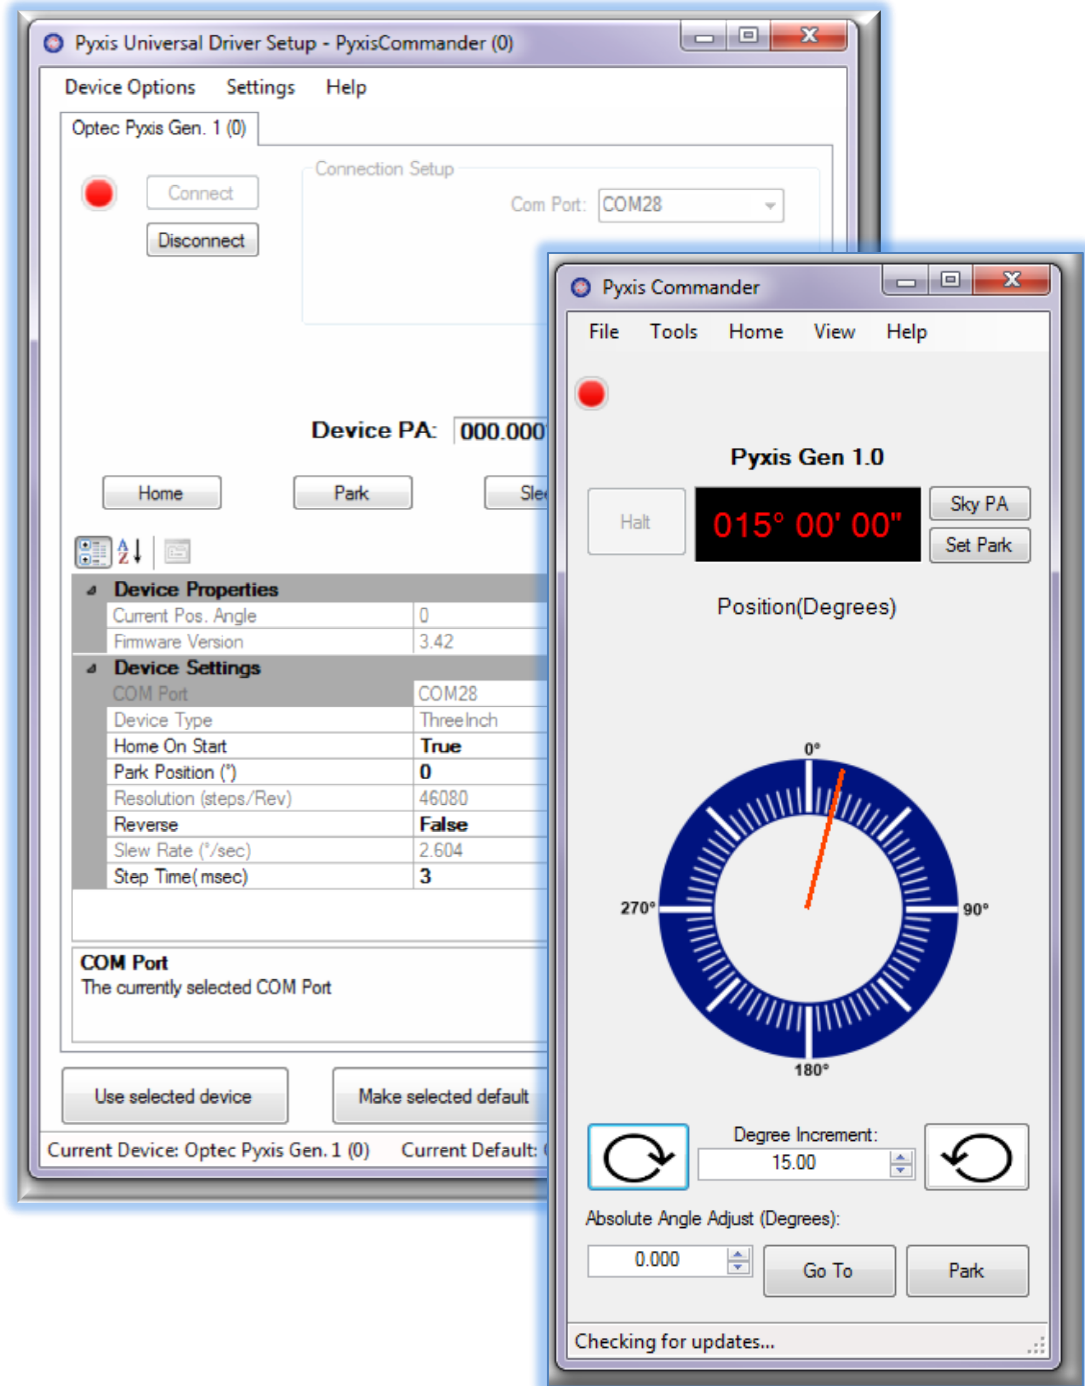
Pyxis Universal Driver Setup - PyxisCommander (0)

Device Options Settings Help

Optec Pyxis Gen. 1 (0)

Connect

Disconnect

Connection Setup

Com Port: COM28

Device PA: 000.000

Home Park Sle

Device Properties

| Current Pos. Angle | 0 |
|---|---|
| Firmware Version | 3.42 |

Device Settings

| COM Port | COM28 |
|---|---|
| Device Type | ThreeInch |
| Home On Start | True |
| Park Position (°) | 0 |
| Resolution (steps/Rev) | 46080 |
| Reverse | False |
| Slew Rate (°/sec) | 2.604 |
| Step Time(msec) | 3 |

COM Port
The currently selected COM Port

Use selected device

Make selected default

Current Device: Optec Pyxis Gen. 1 (0) Current Default: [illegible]

Pyxis Commander

File Tools Home View Help

Pyxis Gen 1.0

Halt

015° 00' 00"

Sky PA

Set Park

Position(Degrees)

0°

270°

90°

180°

Degree Increment:

15.00

Absolute Angle Adjust (Degrees):

0.000

Go To

Park

Checking for updates...